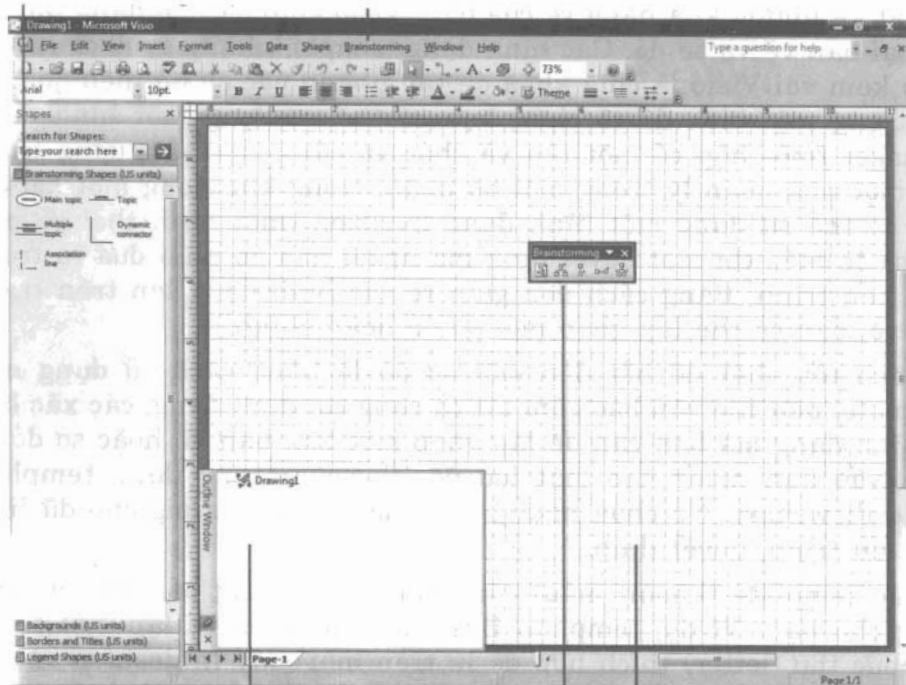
Drawing1 - Microsoft Visio

File Edit View Insert Format Tools Data Shape Brainstorming Window Help

Type a question for help

73%

Arial 10pt.

Theme

Shapes

Search for Shapes:

Type your search here

Brainstorming Shapes (US units)

Main topic

Topic

Multiple topic

Dynamic connector

Association line

Brainstorming

Outline Window

Drawing1

Backgrounds (US units)

Borders and Titles (US units)

Legend Shapes (US units)

Page-1

Page 1/1